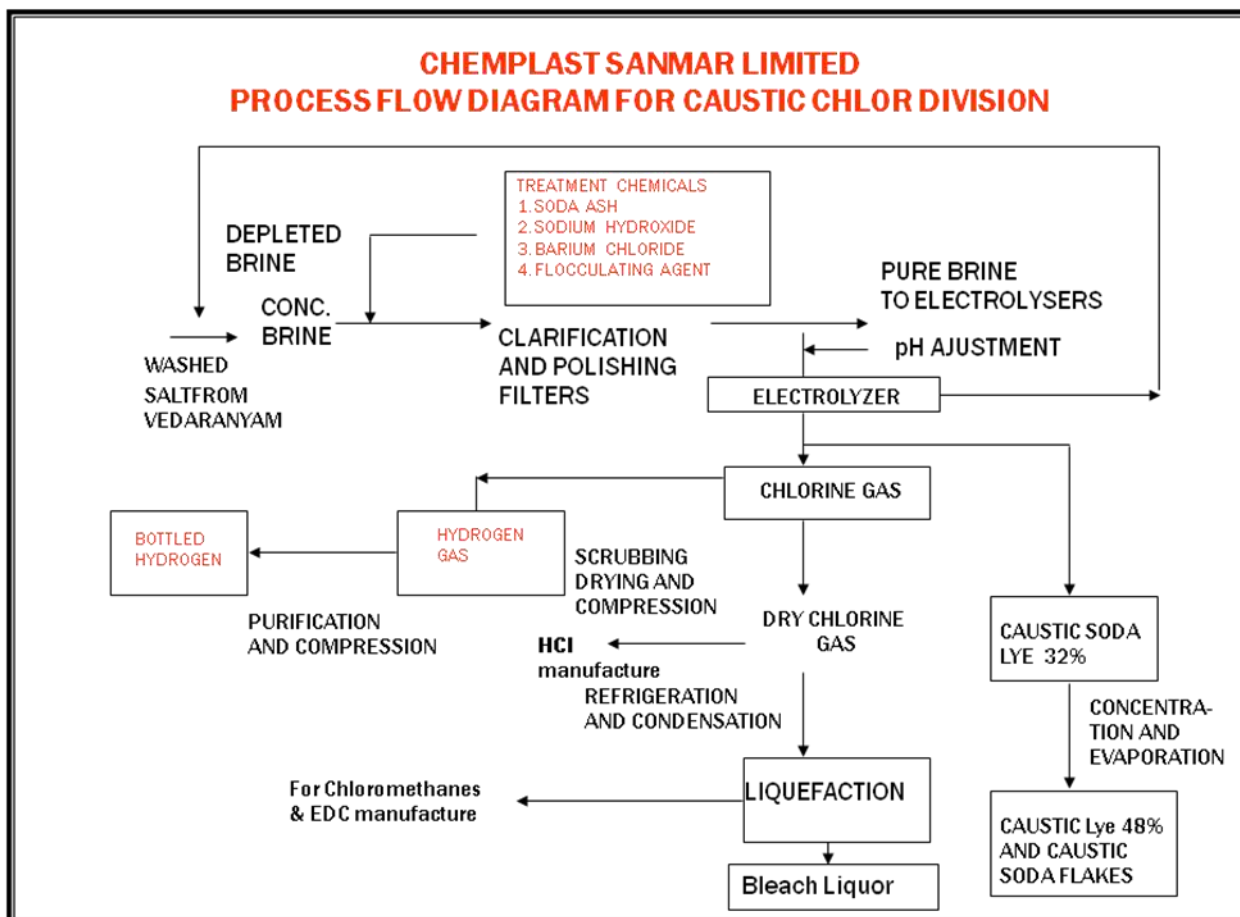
CHEMPLAST SANMAR LIMITED
PROCESS FLOW DIAGRAM FOR CAUSTIC CHLOR DIVISION

TREATMENT CHEMICALS
1.SODA ASH
2.SODIUM HYDROXIDE
3.BARIUM CHLORIDE
4.FLOCCULATING AGENT

DEPLETED BRINE

CONC. BRINE

WASHED SALTFROM VEDARANYAM

CLARIFICATION AND POLISHING FILTERS

PURE BRINE TO ELECTROLYSERS

pH AJUSTMENT

ELECTROLYZER

CHLORINE GAS

BOTTLED HYDROGEN

HYDROGEN GAS

SCRUBBING DRYING AND COMPRESSION

PURIFICATION AND COMPRESSION

DRY CHLORINE GAS

HCl manufacture

REFRIGERATION AND CONDENSATION

CAUSTIC SODA LYE 32%

CONCENTRATION AND EVAPORATION

For Chloromethanes & EDC manufacture

LIQUEFACTION

CAUSTIC Lye 48% AND CAUSTIC SODA FLAKES

Bleach Liquor